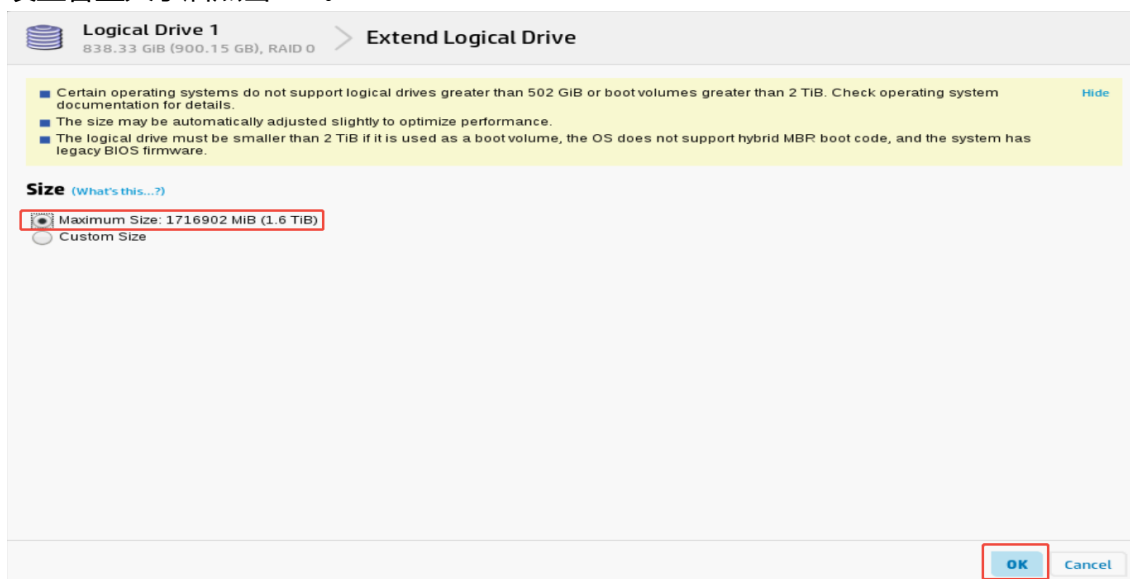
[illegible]

Logical Drive 1
838.33 GiB (900.15 GB), RAID 0

Extend Logical Drive

Certain operating systems do not support logical drives greater than 502 GiB or boot volumes greater than 2 TiB. Check operating system documentation for details.

The size may be automatically adjusted slightly to optimize performance.

The logical drive must be smaller than 2 TiB if it is used as a boot volume, the OS does not support hybrid MBR boot code, and the system has legacy BIOS firmware.

Hide

Size (What's this...?)

Maximum Size: 1716902 MiB (1.6 TiB)
Custom Size

OK
Cancel